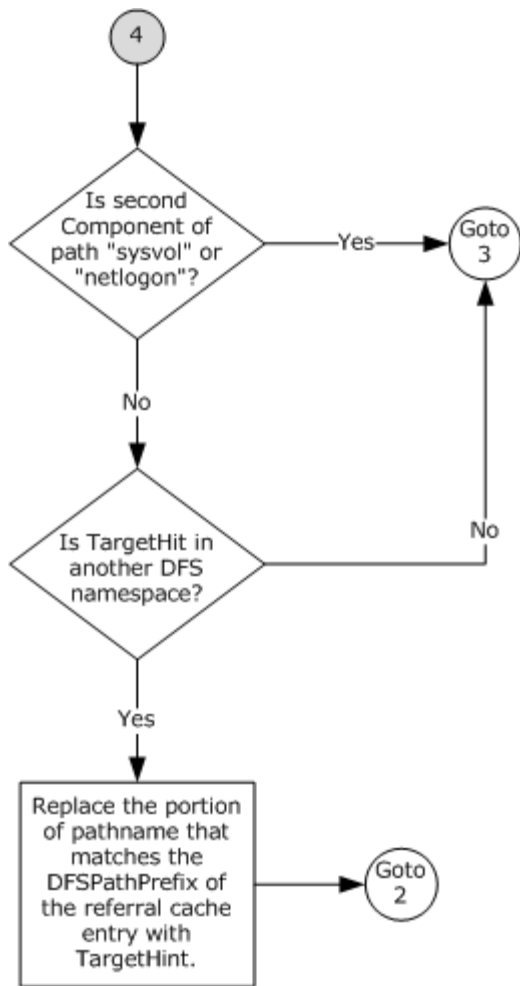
4

Is second Component of path "sysvol" or "netlogon"?

Yes

Goto 3

No

Is TargetHit in another DFS namespace?

No

Yes

Replace the portion of pathname that matches the DFSPathPrefix of the referral cache entry with TargetHint.

Goto 2